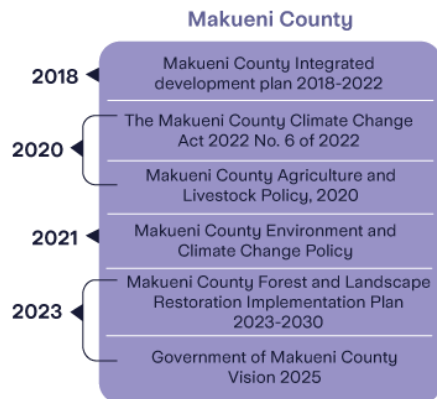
Makueni County

2018

Makueni County Integrated development plan 2018-2022

2020

The Makueni County Climate Change Act 2022 No. 6 of 2022

Makueni County Agriculture and Livestock Policy, 2020

2021

Makueni County Environment and Climate Change Policy

2023

Makueni County Forest and Landscape Restoration Implementation Plan 2023-2030

Government of Makueni County Vision 2025